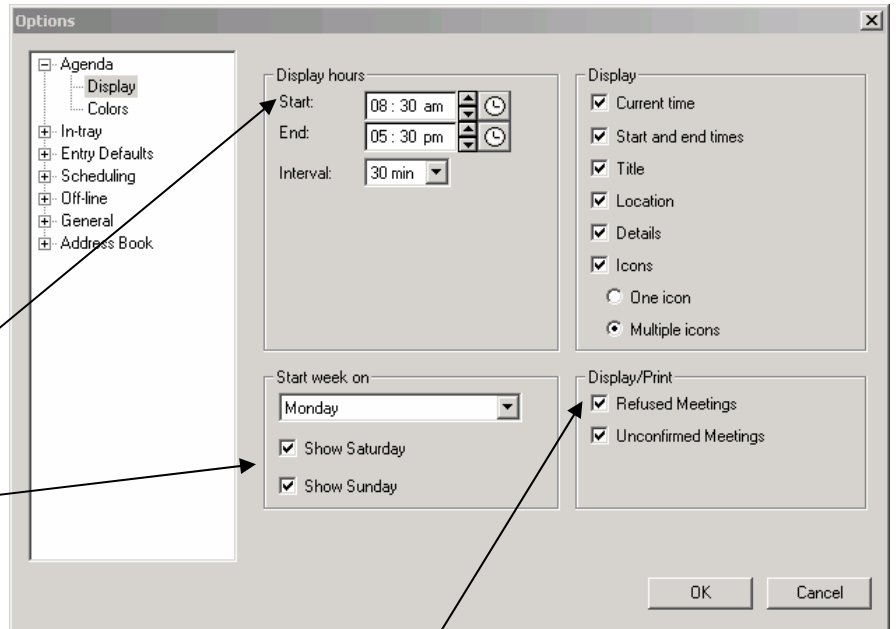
Options

Agenda
Display
Colors
In-tray
Entry Defaults
Scheduling
Off-line
General
Address Book

Display hours
Start: 08 : 30 am
End: 05 : 30 pm
Interval: 30 min

Display
Current time
Start and end times
Title
Location
Details
Icons
One icon
Multiple icons

Start week on
Monday
Show Saturday
Show Sunday

Display/Print
Refused Meetings
Unconfirmed Meetings

OK
Cancel